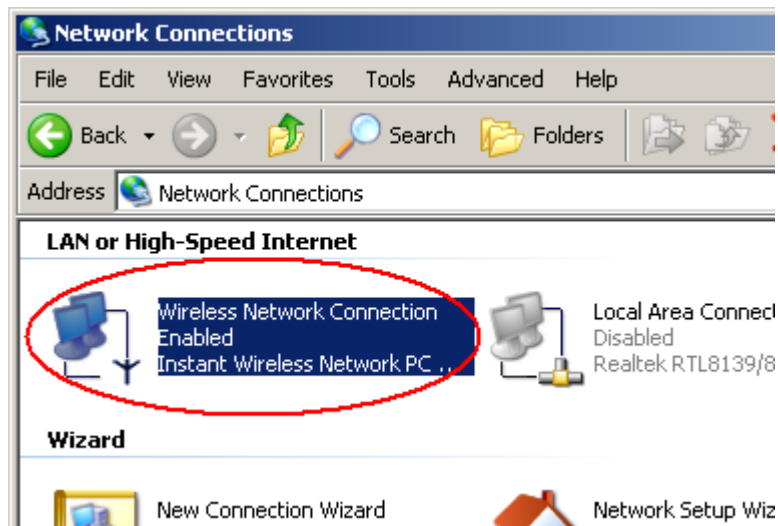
Network Connections

File Edit View Favorites Tools Advanced Help

Back Search Folders

Address Network Connections

LAN or High-Speed Internet

Wireless Network Connection
Enabled
Instant Wireless Network PC ...

Local Area Connect
Disabled
Realtek RTL8139/8

Wizard

New Connection Wizard

Network Setup Wiz